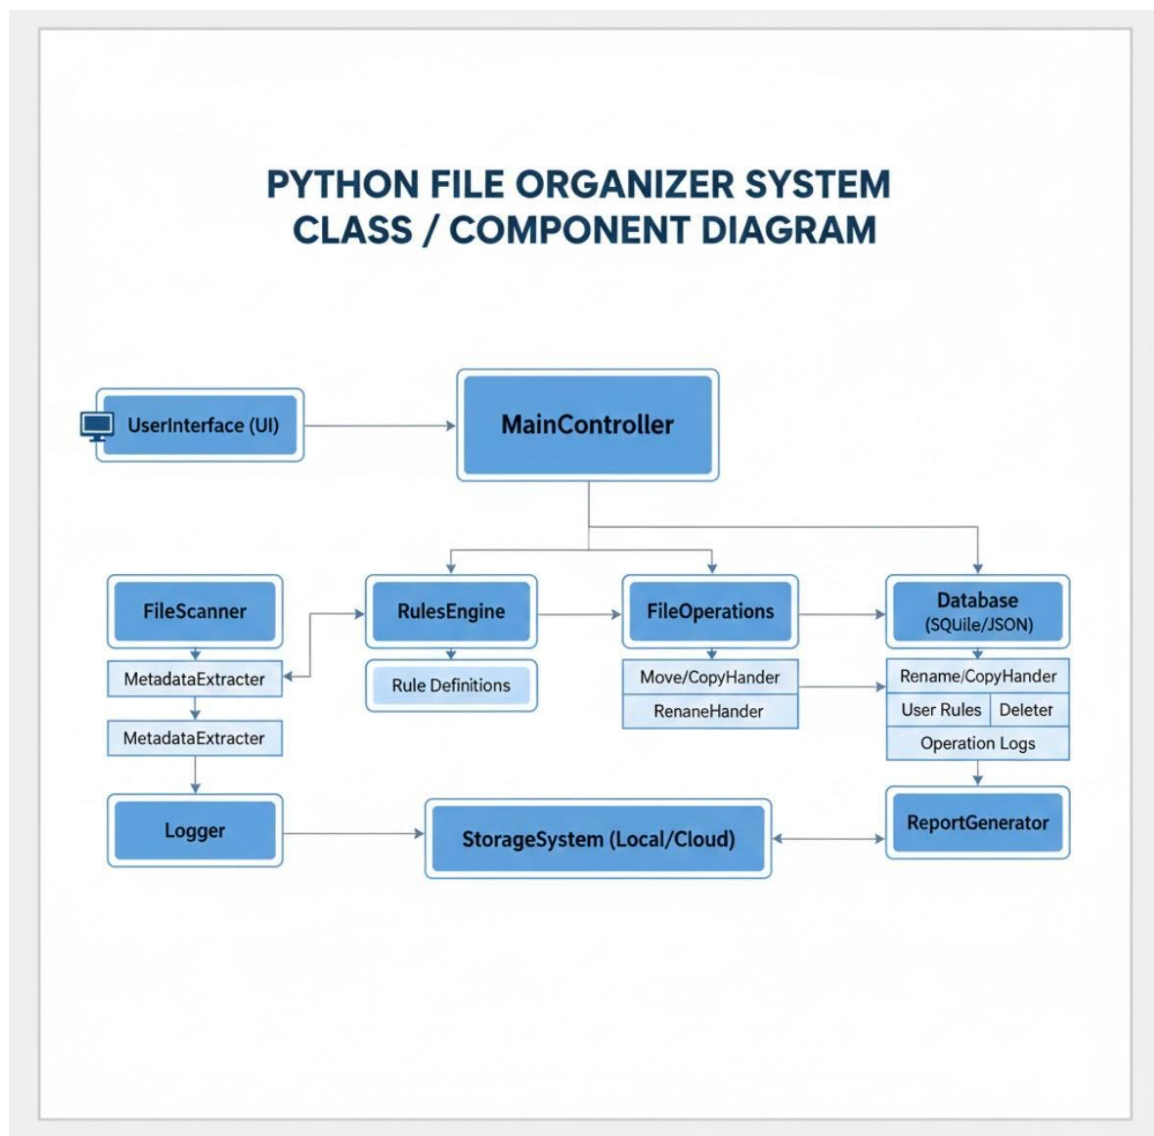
PYTHON FILE ORGANIZER SYSTEM
CLASS / COMPONENT DIAGRAM

UserInterface (UI)

MainController

FileScanner

MetadataExtracter

MetadataExtracter

RulesEngine

Rule Definitions

FileOperations

Move/CopyHander

RenaneHander

Database
(SQUile/JSON)

Rename/CopyHander

User Rules

Deleter

Operation Logs

Logger

StorageSystem (Local/Cloud)

ReportGenerator